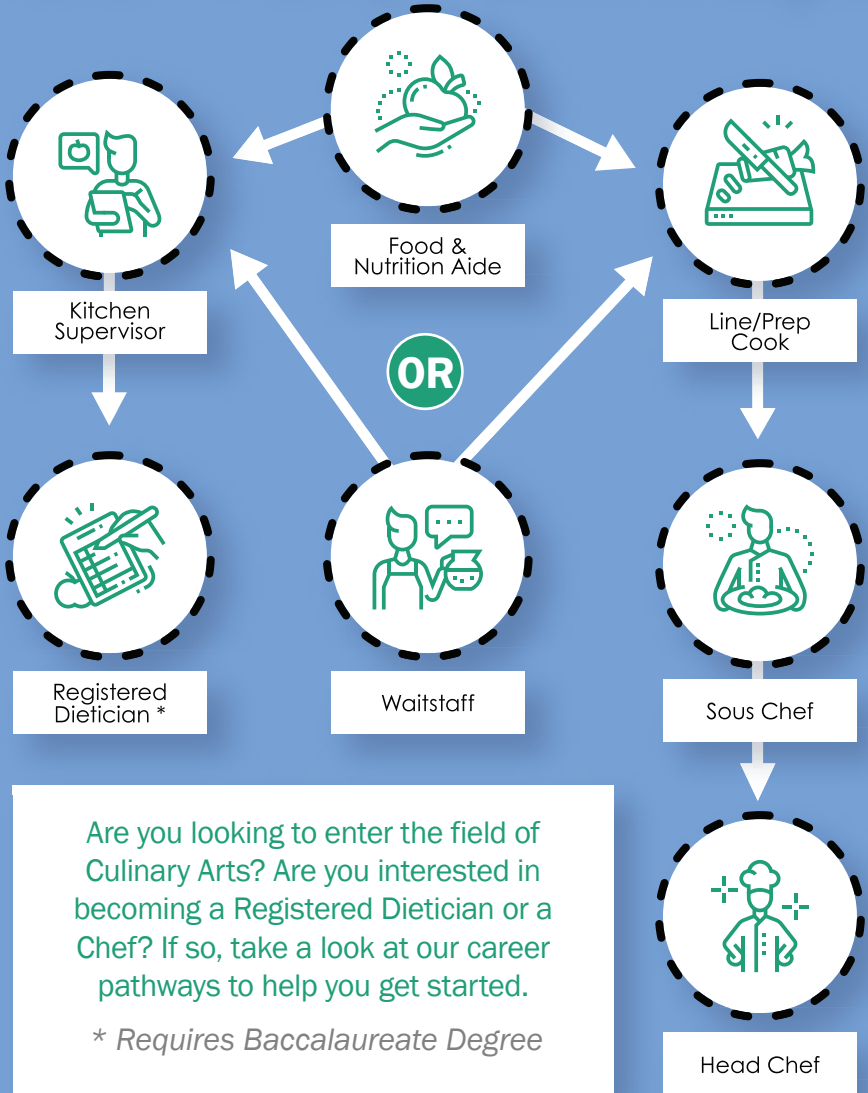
Food & Nutrition Aide

Kitchen Supervisor

Line/Prep Cook

OR

Registered Dietician *

Waitstaff

Sous Chef

Are you looking to enter the field of Culinary Arts? Are you interested in becoming a Registered Dietician or a Chef? If so, take a look at our career pathways to help you get started.

* Requires Baccalaureate Degree

Head Chef